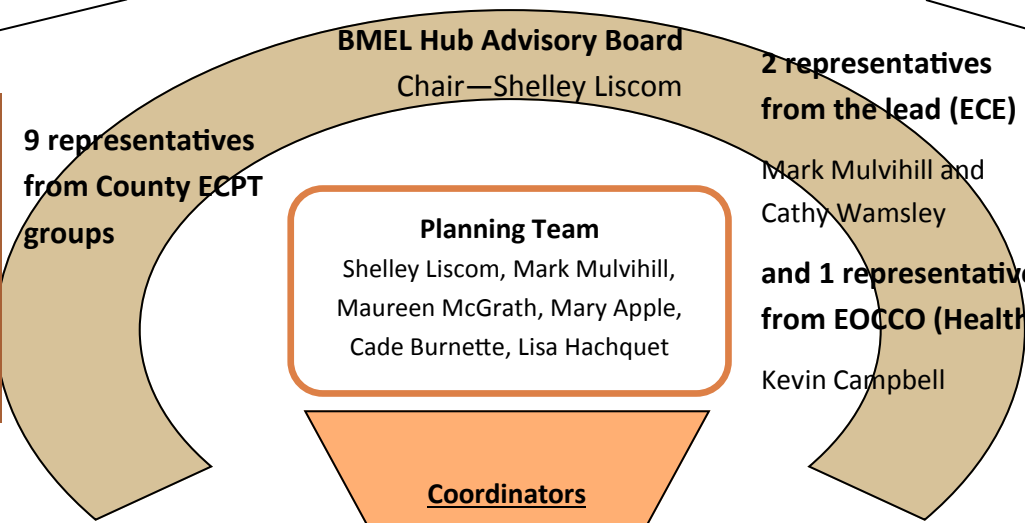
BMEL Hub Advisory Board
Chair—Shelley Liscom

9 representatives from County ECPT groups

2 representatives from the lead (ECE)

Mark Mulvihill and Cathy Wamsley

and 1 representative from EOCCO (Health

Kevin Campbell

Planning Team
Shelley Liscom, Mark Mulvihill, Maureen McGrath, Mary Apple, Cade Burnette, Lisa Hachquet

Coordinators